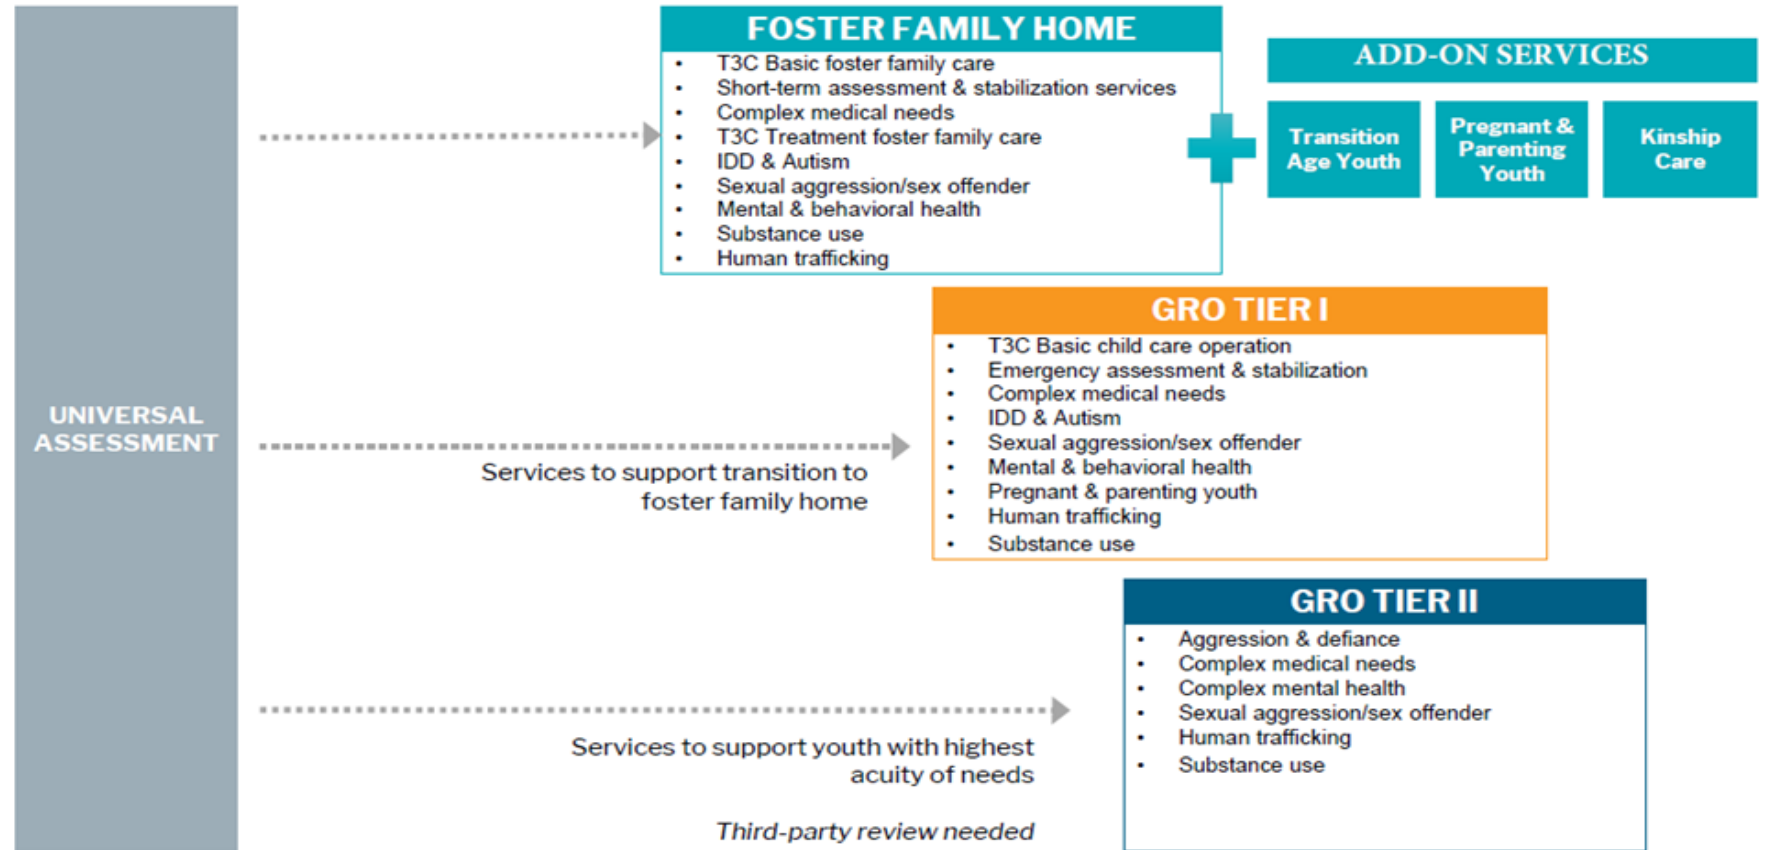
UNIVERSAL ASSESSMENT

FOSTER FAMILY HOME

- T3C Basic foster family care
- Short-term assessment & stabilization services
- Complex medical needs
- T3C Treatment foster family care
- IDD & Autism
- Sexual aggression/sex offender
- Mental & behavioral health
- Substance use
- Human trafficking

ADD-ON SERVICES

Transition Age Youth

Pregnant & Parenting Youth

Kinship Care

GRO TIER I

- T3C Basic child care operation
- Emergency assessment & stabilization
- Complex medical needs
- IDD & Autism
- Sexual aggression/sex offender
- Mental & behavioral health
- Pregnant & parenting youth
- Human trafficking
- Substance use

Services to support transition to foster family home

GRO TIER II

- Aggression & defiance
- Complex medical needs
- Complex mental health
- Sexual aggression/sex offender
- Human trafficking
- Substance use

Services to support youth with highest acuity of needs

*Third-party review needed*